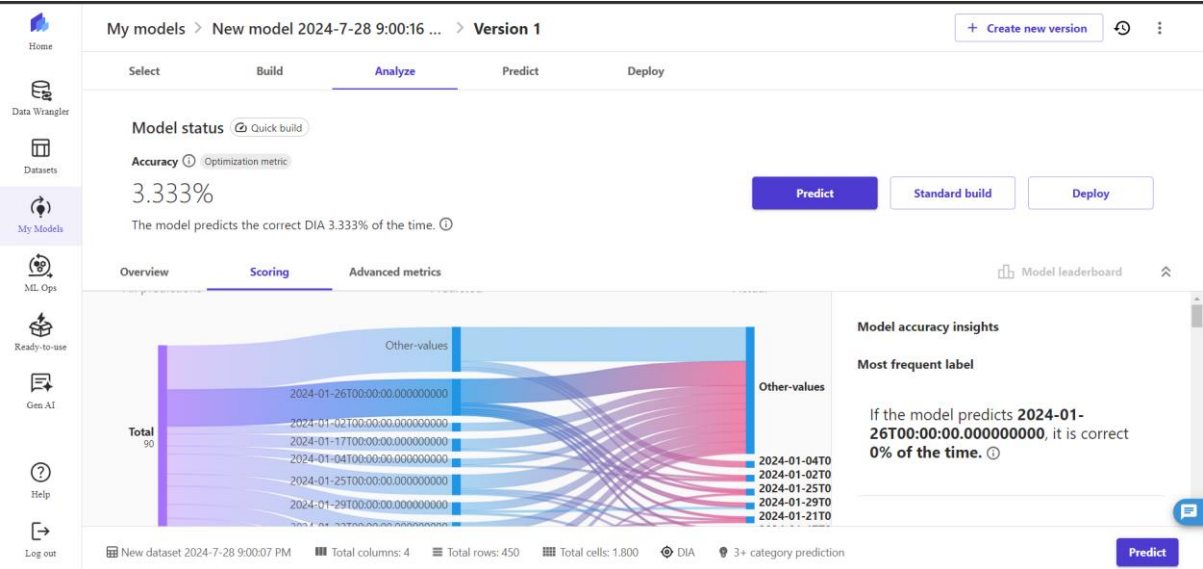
Home
Data Wrangler
Datasets
My Models
ML Ops
Ready-to-use
Gen AI
Help
Log out

My models > New model 2024-7-28 9:00:16 ... > Version 1

+ Create new version

Select Build Analyze Predict Deploy

Model status Quick build

Accuracy Optimization metric

3.333%

The model predicts the correct DIA 3.333% of the time.

Predict Standard build Deploy

Overview Scoring Advanced metrics Model leaderboard

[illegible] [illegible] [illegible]

Other-values
2024-01-26T00:00:00.000000000
2024-01-02T00:00:00.000000000
2024-01-17T00:00:00.000000000
2024-01-04T00:00:00.000000000
2024-01-25T00:00:00.000000000
2024-01-29T00:00:00.000000000

Total
90

Other-values
2024-01-04T0
2024-01-02T0
2024-01-25T0
2024-01-29T0
2024-01-21T0

Model accuracy insights

Most frequent label

If the model predicts 2024-01-26T00:00:00.000000000, it is correct 0% of the time.

New dataset 2024-7-28 9:00:07 PM Total columns: 4 Total rows: 450 Total cells: 1.800 DIA 3+ category prediction

Predict